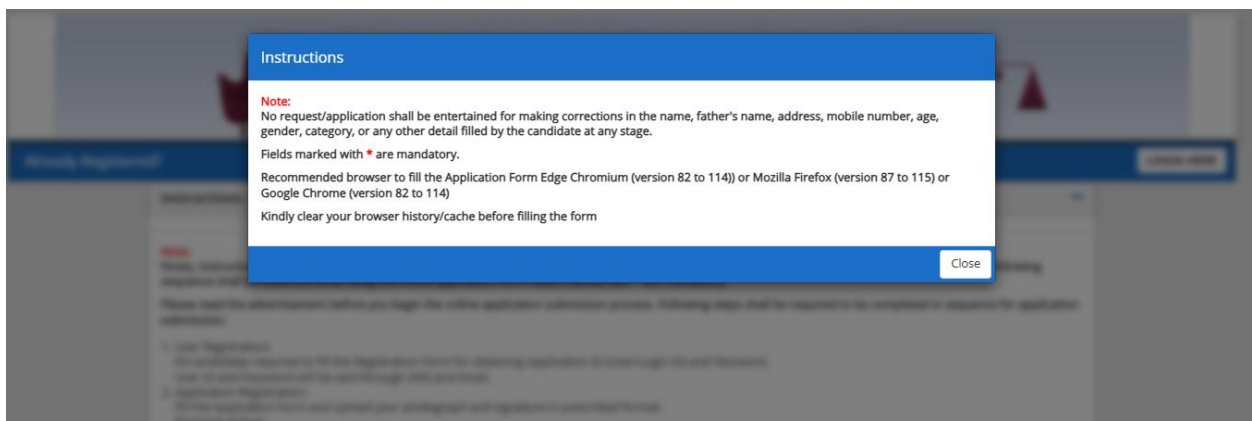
Instructions

Note:
No request/application shall be entertained for making corrections in the name, father's name, address, mobile number, age, gender, category, or any other detail filled by the candidate at any stage.

Fields marked with * are mandatory.

Recommended browser to fill the Application Form Edge Chromium (version 82 to 114)) or Mozilla Firefox (version 87 to 115) or Google Chrome (version 82 to 114)

Kindly clear your browser history/cache before filling the form

Close